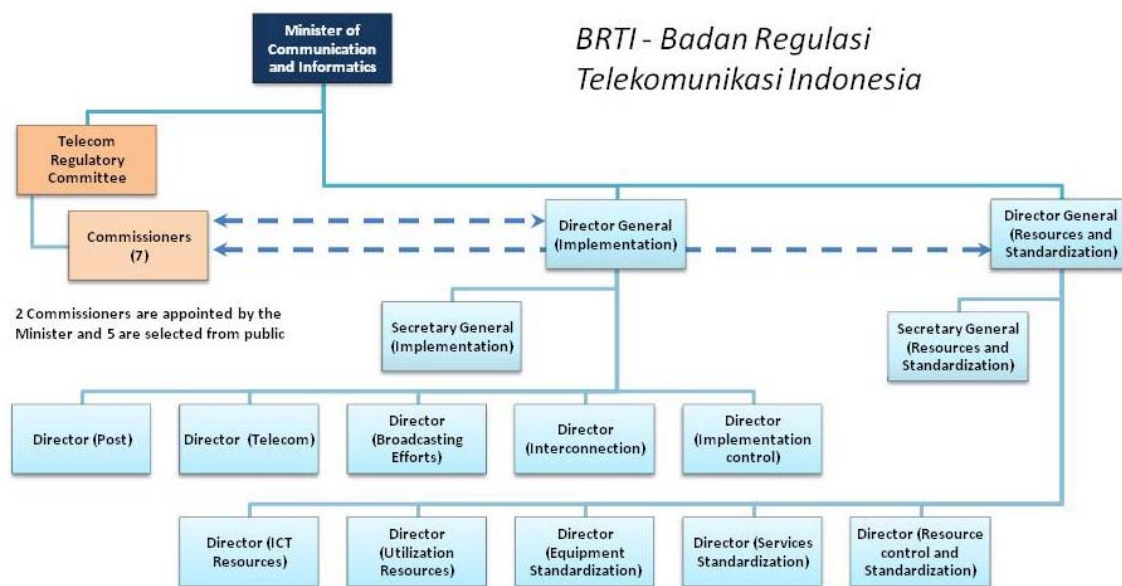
Minister of Communication and Informatics

BRTI - Badan Regulasi Telekomunikasi Indonesia

Telecom Regulatory Committee

Commissioners (7)

2 Commissioners are appointed by the Minister and 5 are selected from public

Director General (Implementation)

Director General (Resources and Standardization)

Secretary General (Implementation)

Secretary General (Resources and Standardization)

Director (Post)

Director (Telecom)

Director (Broadcasting Efforts)

Director (Interconnection)

Director (Implementation control)

Director (ICT Resources)

Director (Utilization Resources)

Director (Equipment Standardization)

Director (Services Standardization)

Director (Resource control and Standardization)